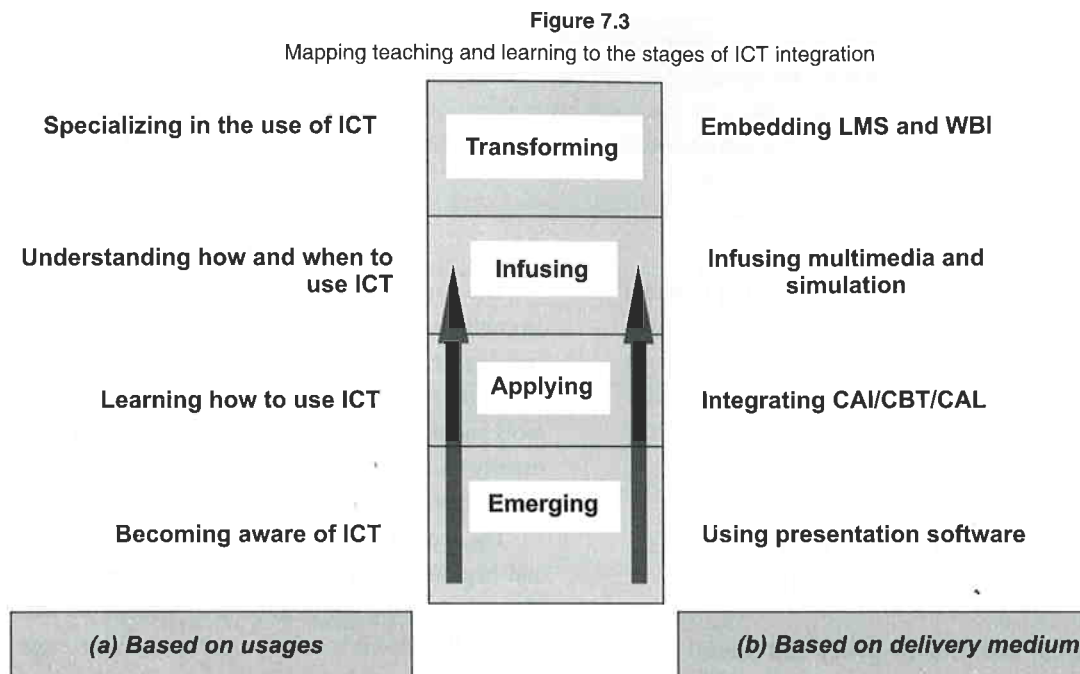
Figure 7.3
Mapping teaching and learning to the stages of ICT integration

Specializing in the use of ICT

Transforming

Embedding LMS and WBI

Understanding how and when to use ICT

Infusing

Infusing multimedia and simulation

Learning how to use ICT

Applying

Integrating CAI/CBT/CAL

Becoming aware of ICT

Emerging

Using presentation software

(a) Based on usages

(b) Based on delivery medium